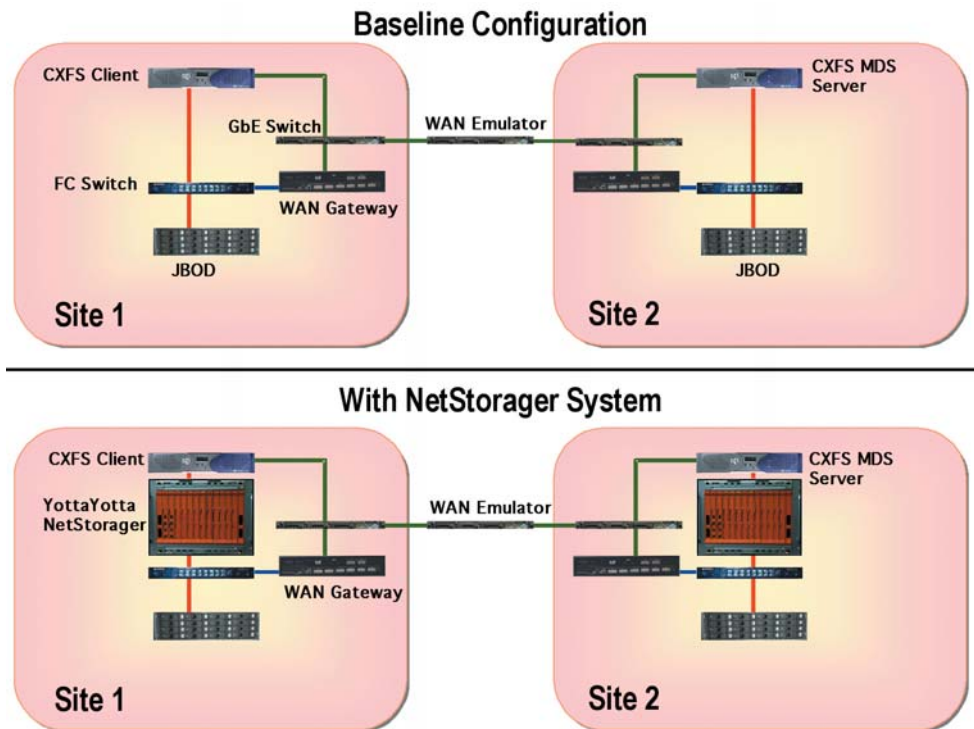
Baseline Configuration

CXFS Client
GbE Switch
WAN Emulator
CXFS MDS Server
FC Switch
WAN Gateway
JBOD
JBOD
Site 1
Site 2

With NetStorager System

CXFS Client
YottaYotta NetStorager
WAN Emulator
CXFS MDS Server
WAN Gateway
Site 1
Site 2